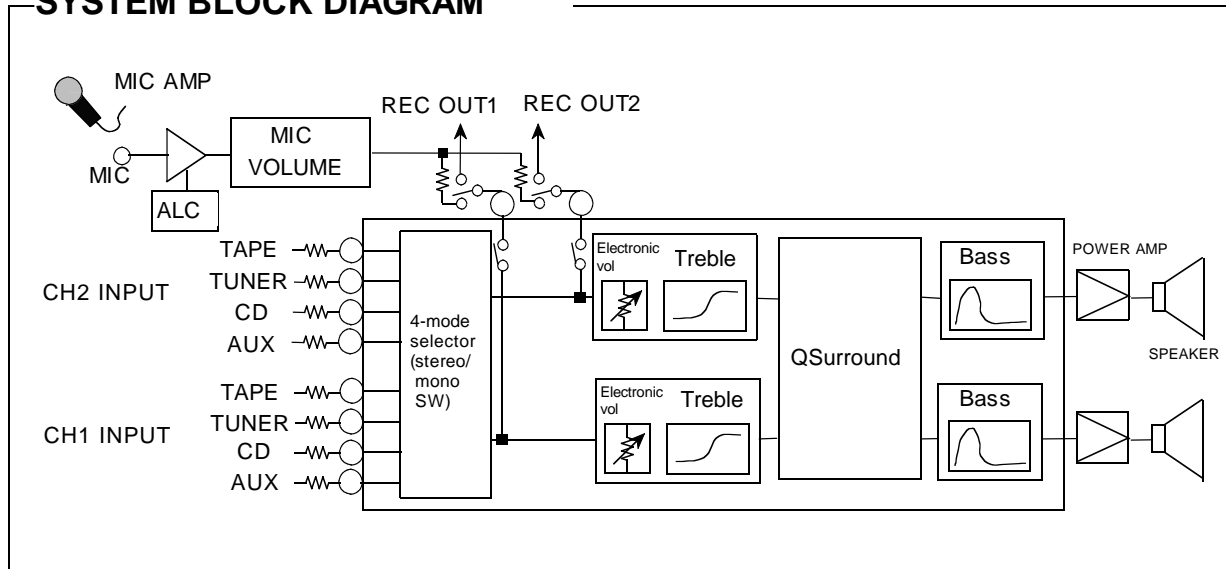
SYSTEM BLOCK DIAGRAM

MIC AMP

MIC

ALC

MIC VOLUME

REC OUT1

REC OUT2

CH2 INPUT

TAPE

TUNER

CD

AUX

CH1 INPUT

TAPE

TUNER

CD

AUX

4-mode selector (stereo/ mono SW)

Electronic vol

Treble

Electronic vol

Treble

QSurround

Bass

Bass

POWER AMP

SPEAKER